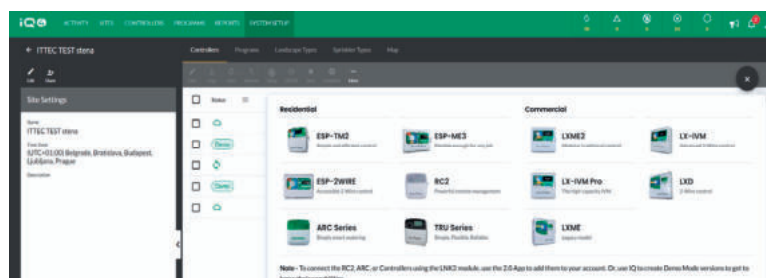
IQ ACTIVITY SITES CONTROLLERS PROGRAMS REPORTS SYSTEM SETUP

← ITTEC TEST stena

Controllers Programs Landscape Types Sprinkler Types Map

Edit Users

Site Settings

Name
ITTEC TEST stena

Time Zone
(UTC+01:00) Belgrade, Bratislava, Budapest, Ljubljana, Prague

Description

Status

Demo

Demo

Residential

ESP-TM2

ESP-ME3

ESP-2WIRE

RC2

ARC Series

TRU Series

Commercial

LXME2

LX-IVM

LX-IVM Pro

LXD

LXME

Note - To connect the RC2, ARC, or Controllers using the LNK2 module, use the 2.0 App to add them to your account. Or, use IQ to create Demo Mode versions to get to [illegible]